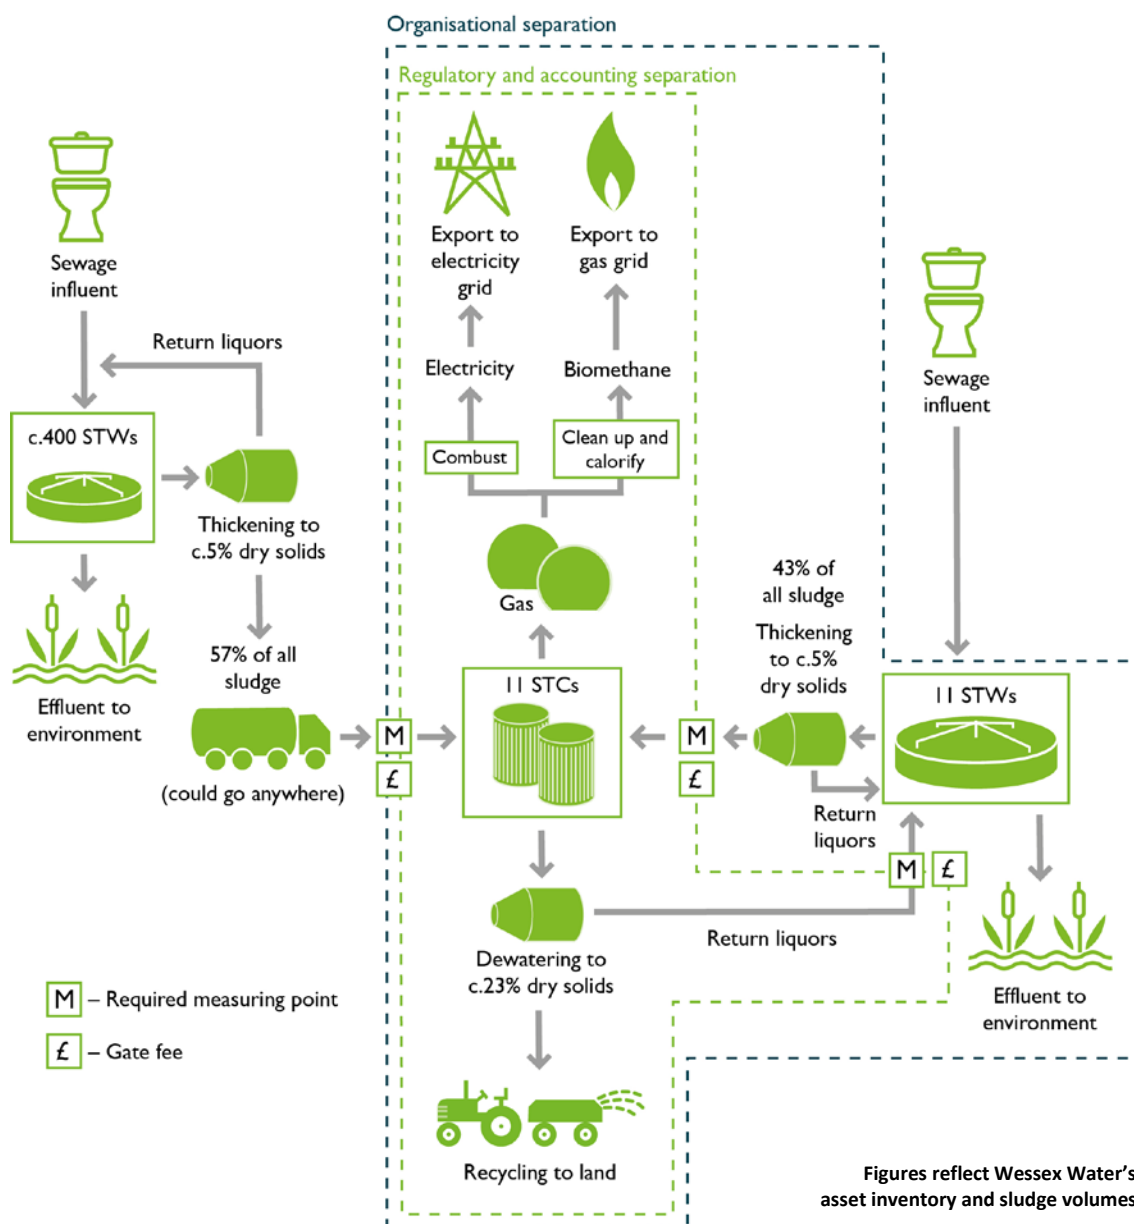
Organisational separation

Regulatory and accounting separation

Sewage influent

Return liquors

c.400 STWs

Thickening to c.5% dry solids

Effluent to environment

57% of all sludge

(could go anywhere)

Export to electricity grid

Export to gas grid

Electricity

Biomethane

Combust

Clean up and calorify

Gas

11 STCs

M

£

M

£

Dewatering to c.23% dry solids

Recycling to land

Sewage influent

43% of all sludge

Thickening to c.5% dry solids

11 STWs

Return liquors

M

£

Return liquors

Effluent to environment

M – Required measuring point

£ – Gate fee

Figures reflect Wessex Water's asset inventory and sludge volumes